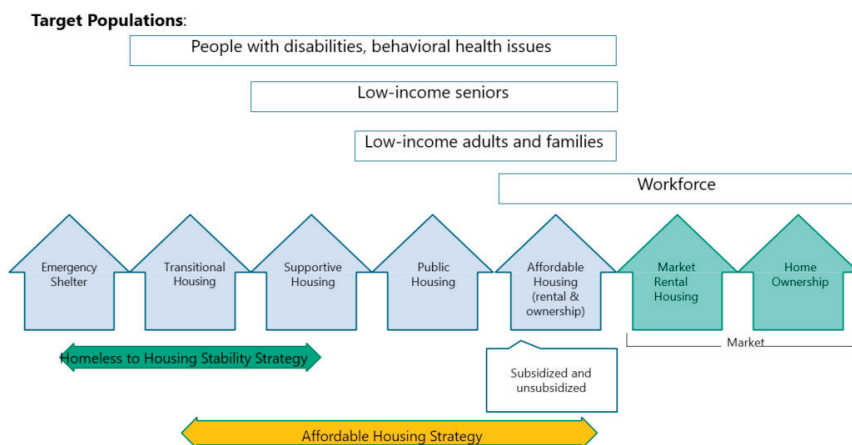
Target Populations:

People with disabilities, behavioral health issues

Low-income seniors

Low-income adults and families

Workforce

Emergency Shelter

Transitional Housing

Supportive Housing

Public Housing

Affordable Housing (rental & ownership)

Market Rental Housing

Home Ownership

Homeless to Housing Stability Strategy

Market

Subsidized and unsubsidized

Affordable Housing Strategy